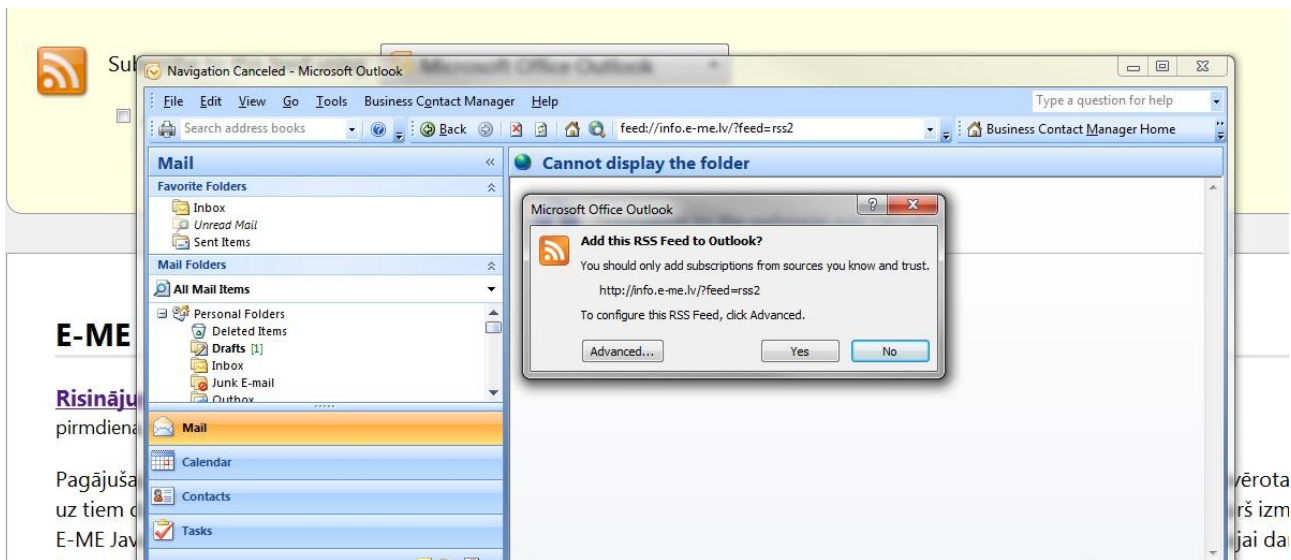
Sub

Navigation Canceled - Microsoft Outlook

Microsoft Office Outlook

File Edit View Go Tools Business Contact Manager Help

Type a question for help

Search address books

Back

feed://info.e-me.lv/?feed=rss2

Business Contact Manager Home

Mail

Favorite Folders

Inbox

Unread Mail

Sent Items

Mail Folders

All Mail Items

Personal Folders

Deleted Items

Drafts [1]

Inbox

Junk E-mail

Outbox

Mail

Calendar

Contacts

Tasks

Cannot display the folder

Microsoft Office Outlook

Add this RSS Feed to Outlook?

You should only add subscriptions from sources you know and trust.

http://info.e-me.lv/?feed=rss2

To configure this RSS Feed, click Advanced.

Advanced...

Yes

No

E-ME

Risināju

pirmdiena

Pagājuša

uz tiem

E-ME Jav

vērota

rš izm

jai da